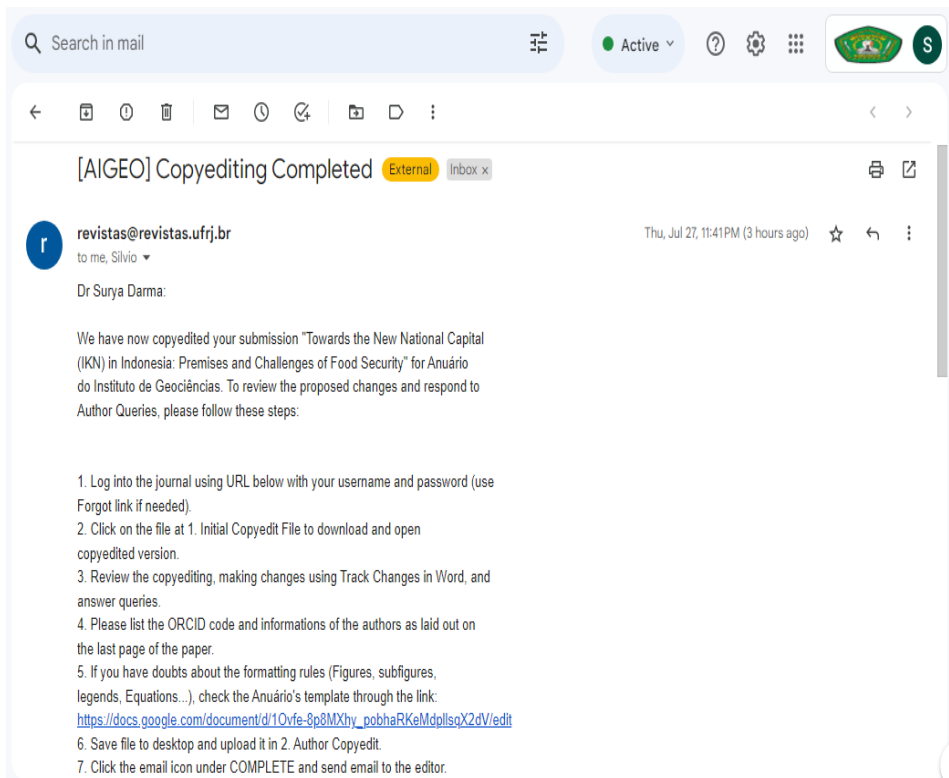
Search in mail

Active

S

[AIGEO] Copyediting Completed External Inbox ×

revistas@revistas.ufrj.br
to me, Silvio

Thu, Jul 27, 11:41 PM (3 hours ago)

Dr Surya Darma:

We have now copyedited your submission "Towards the New National Capital (IKN) in Indonesia: Premises and Challenges of Food Security" for Anuário do Instituto de Geociências. To review the proposed changes and respond to Author Queries, please follow these steps:

1. Log into the journal using URL below with your username and password (use Forgot link if needed).
2. Click on the file at 1. Initial Copyedit File to download and open copyedited version.
3. Review the copyediting, making changes using Track Changes in Word, and answer queries.
4. Please list the ORCID code and informations of the authors as laid out on the last page of the paper.
5. If you have doubts about the formatting rules (Figures, subfigures, legends, Equations...), check the Anuário's template through the link: https://docs.google.com/document/d/1Ovfe-8p8MXhy_pobhaRKeMdpllsqX2dV/edit
6. Save file to desktop and upload it in 2. Author Copyedit.
7. Click the email icon under COMPLETE and send email to the editor.